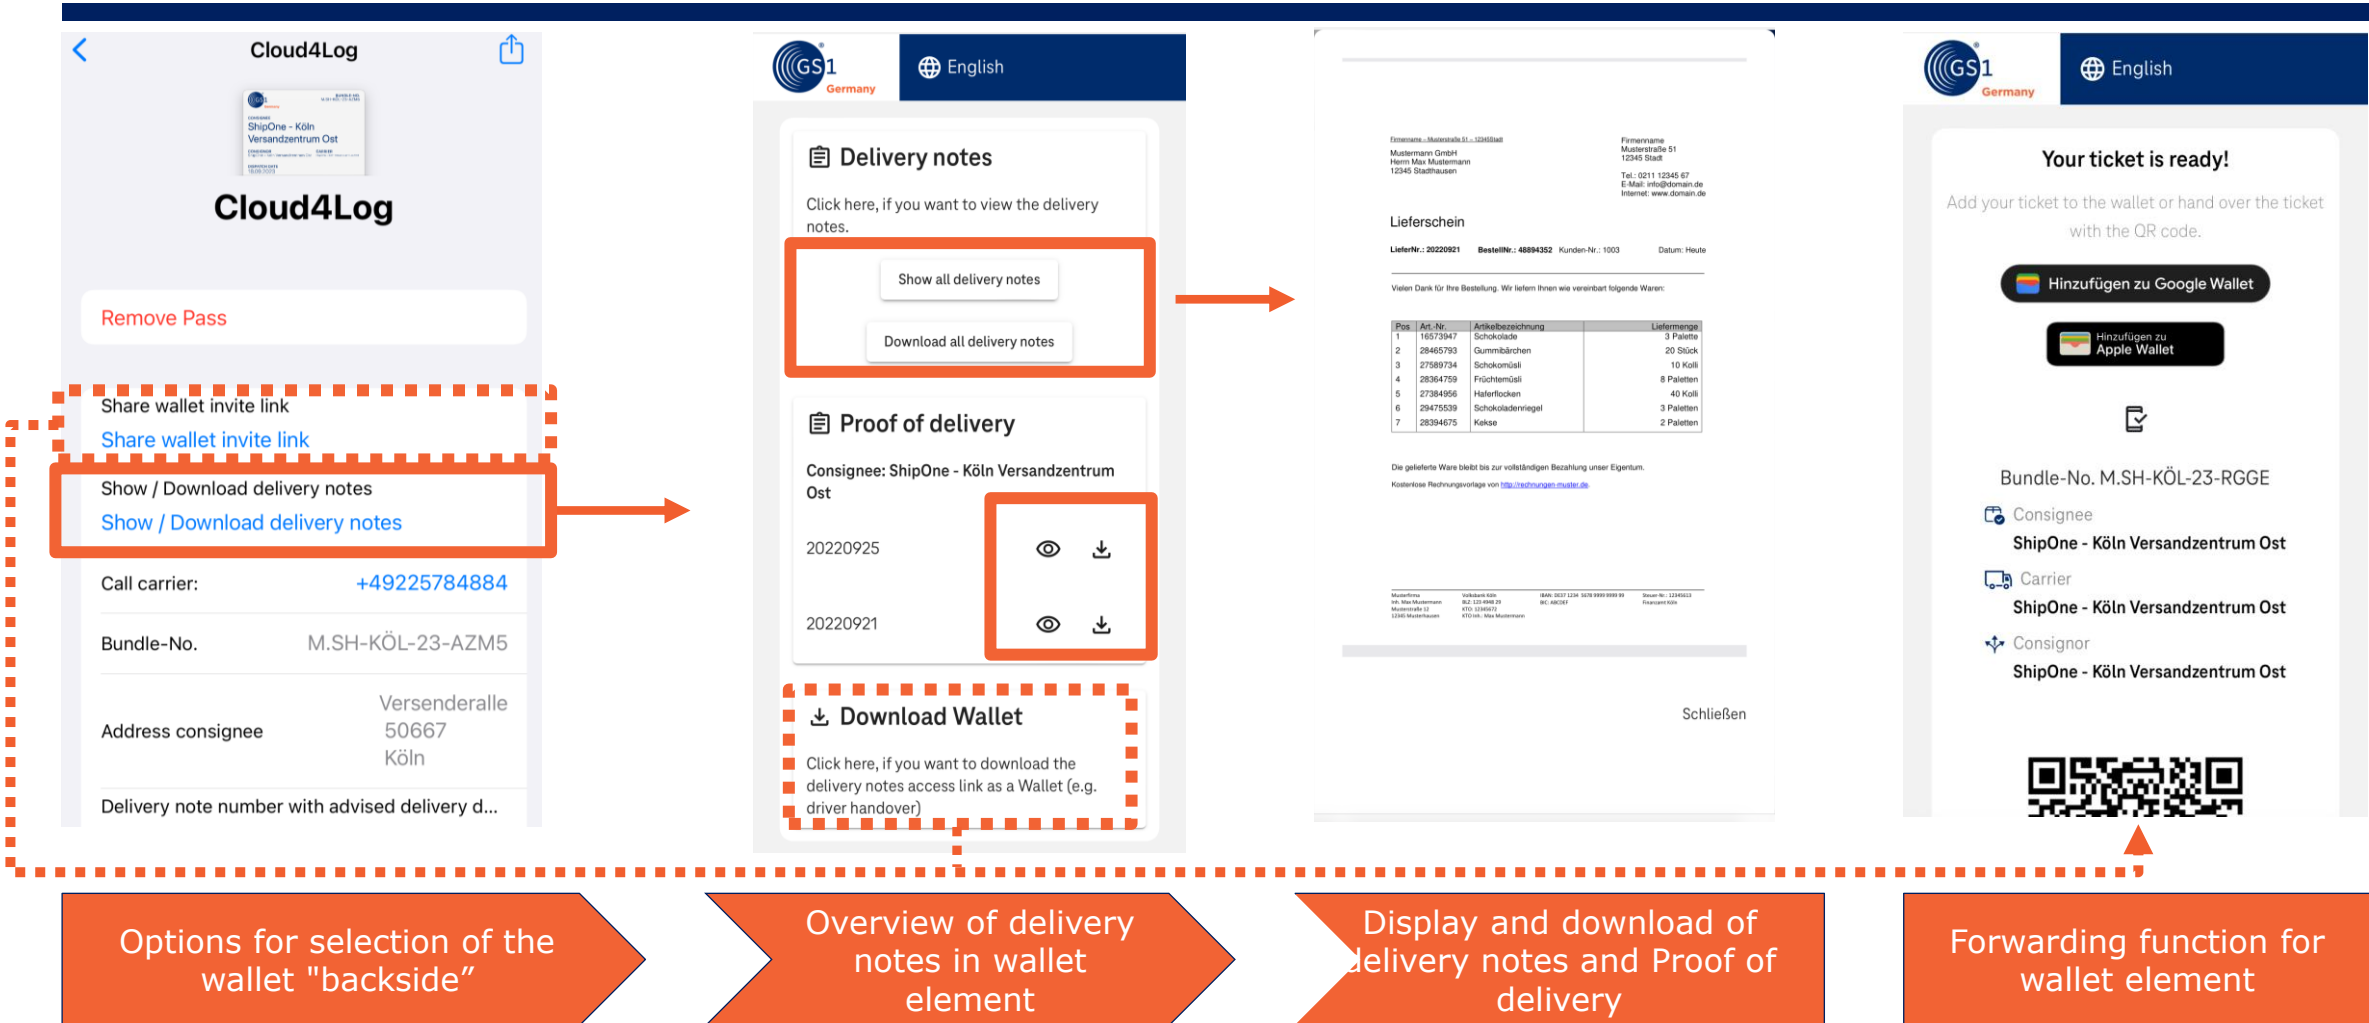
Cloud4Log

ShipOne - Köln Versandzentrum Ost

Cloud4Log

Remove Pass

Share wallet invite link
Share wallet invite link

Show / Download delivery notes
Show / Download delivery notes

Call carrier: +49225784884

Bundle-No. M.SH-KÖL-23-AZM5

Address consignee Versenderalle 50667 Köln

Delivery note number with advised delivery d...

GS1 Germany
English

Delivery notes

Click here, if you want to view the delivery notes.

Show all delivery notes

Download all delivery notes

Proof of delivery

Consignee: ShipOne - Köln Versandzentrum Ost

20220925

20220921

Download Wallet

Click here, if you want to download the delivery notes access link as a Wallet (e.g. driver handover)

Mustermann GmbH
Herrn Max Mustermann
12345 Stadthausen

Firmenname
Musterstraße 51
12345 Stadt

Lieferschein

Vielen Dank für Ihre Bestellung. Wir liefern Ihnen wie vereinbart folgende Waren:

| Pos | Art.-Nr. | Artikelbezeichnung | Liefermenge |
|---|---|---|---|
| 1 | 16573947 | Schokolade | 3 Palette |
| 2 | 28465793 | Gummibärchen | 20 Stück |
| 3 | 27589734 | Schokomüsli | 10 Kolli |
| 4 | 28364759 | Früchtemüsli | 8 Paletten |
| 5 | 27384956 | Haferflocken | 40 Kolli |
| 6 | 29475539 | Schokoladenriegel | 3 Paletten |
| 7 | 28394675 | Kekse | 2 Paletten |

Die gelieferte Ware bleibt bis zur vollständigen Bezahlung unser Eigentum.

Schließen

GS1 Germany
English

Your ticket is ready!

Add your ticket to the wallet or hand over the ticket with the QR code.

Hinzufügen zu Google Wallet

Hinzufügen zu Apple Wallet

Bundle-No. M.SH-KÖL-23-RGGE

Consignee
ShipOne - Köln Versandzentrum Ost

Carrier
ShipOne - Köln Versandzentrum Ost

Consignor
ShipOne - Köln Versandzentrum Ost

Options for selection of the wallet "backside"

Overview of delivery notes in wallet element

Display and download of delivery notes and Proof of delivery

Forwarding function for wallet element